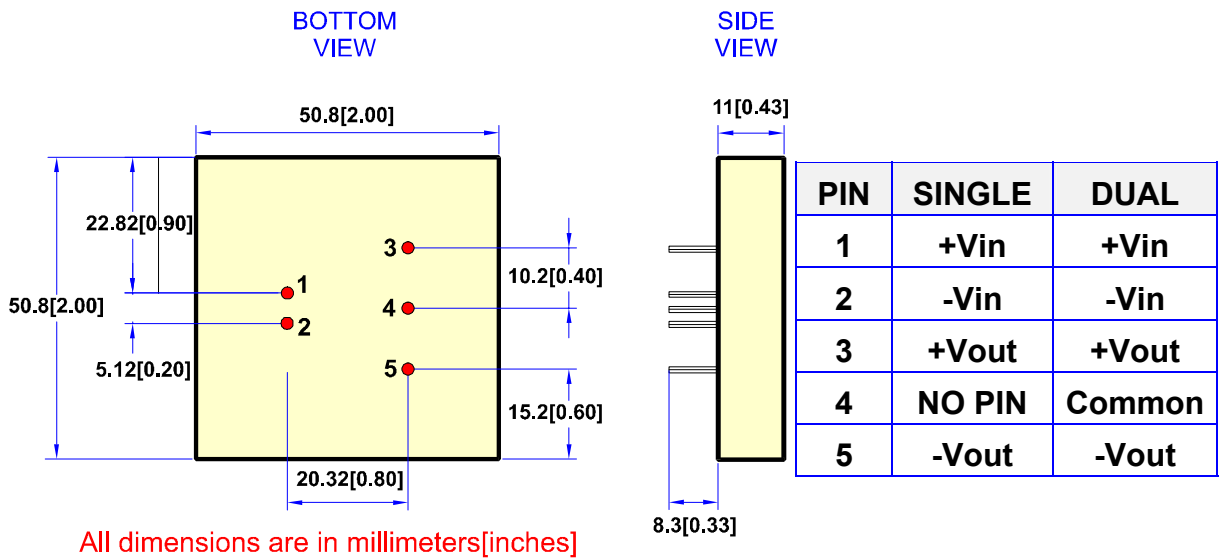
BOTTOM VIEW

SIDE VIEW

50.8[2.00]

11[0.43]

22.82[0.90]

3

1

10.2[0.40]

50.8[2.00]

4

2

5.12[0.20]

5

15.2[0.60]

20.32[0.80]

8.3[0.33]

| PIN | SINGLE | DUAL |
|---|---|---|
| 1 | +Vin | +Vin |
| 2 | -Vin | -Vin |
| 3 | +Vout | +Vout |
| 4 | NO PIN | Common |
| 5 | -Vout | -Vout |

All dimensions are in millimeters[inches]